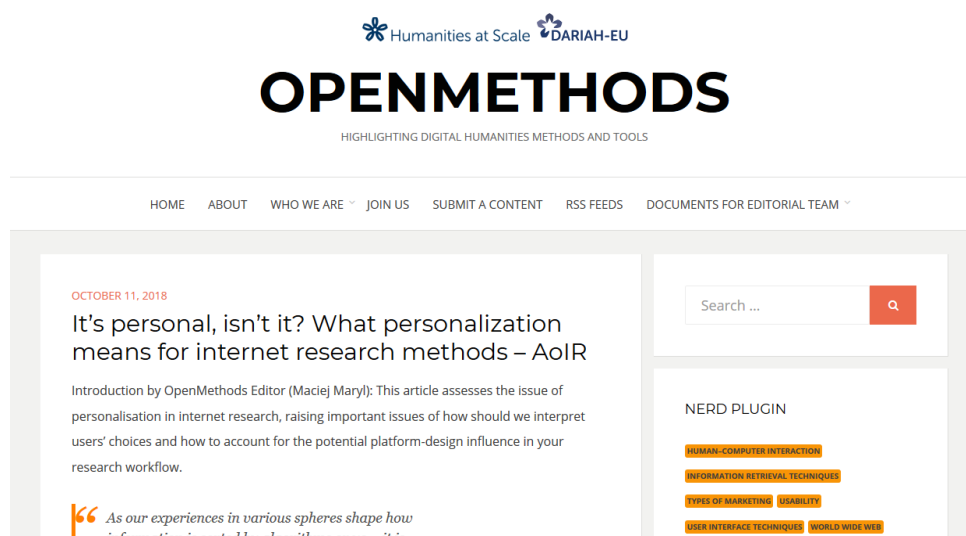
Humanities at Scale DARIAH-EU

OPENMETHODS

HIGHLIGHTING DIGITAL HUMANITIES METHODS AND TOOLS

HOME ABOUT WHO WE ARE JOIN US SUBMIT A CONTENT RSS FEEDS DOCUMENTS FOR EDITORIAL TEAM

OCTOBER 11, 2018

It's personal, isn't it? What personalization means for internet research methods – AoIR

Introduction by OpenMethods Editor (Maciej Maryl): This article assesses the issue of personalisation in internet research, raising important issues of how should we interpret users' choices and how to account for the potential platform-design influence in your research workflow.

As our experiences in various spheres shape how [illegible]

Search …

NERD PLUGIN

HUMAN–COMPUTER INTERACTION

INFORMATION RETRIEVAL TECHNIQUES

TYPES OF MARKETING USABILITY

USER INTERFACE TECHNIQUES WORLD WIDE WEB